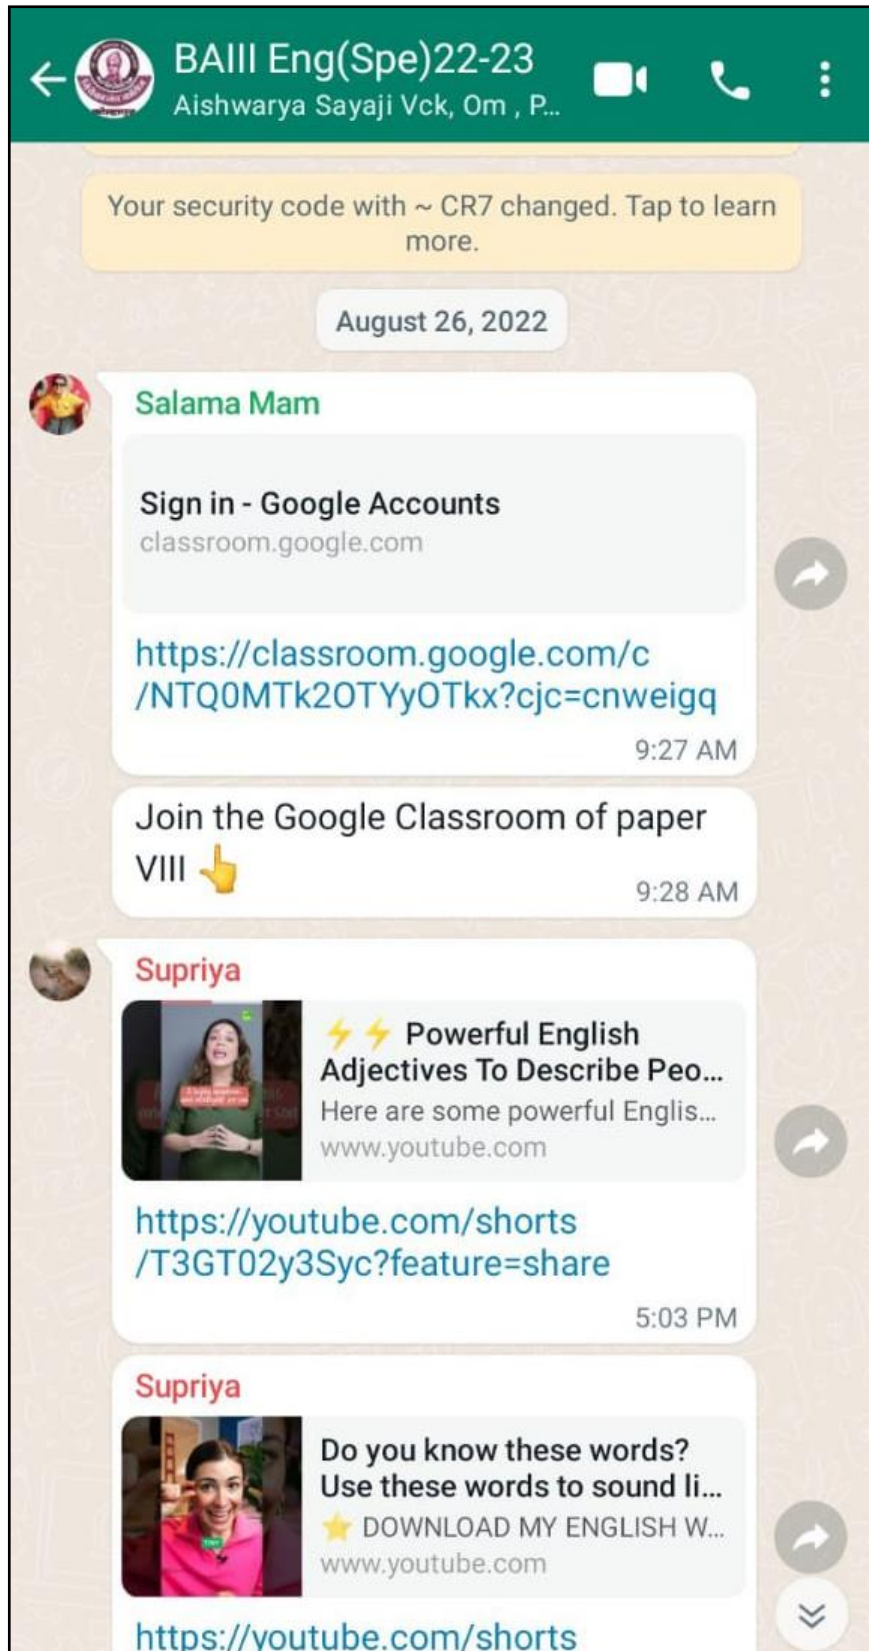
BAIII Eng(Spe)22-23
Aishwarya Sayaji Vck, Om , P...

Your security code with ~ CR7 changed. Tap to learn more.

August 26, 2022

Salama Mam

Sign in - Google Accounts
classroom.google.com

https://classroom.google.com/c/NTQ0MTk2OTYyOTkx?cjc=cnweigq

9:27 AM

Join the Google Classroom of paper VIII 👆 9:28 AM

Supriya

⚡⚡ Powerful English Adjectives To Describe Peo...
Here are some powerful Englis...
www.youtube.com

https://youtube.com/shorts/T3GT02y3Syc?feature=share

5:03 PM

Supriya

Do you know these words? Use these words to sound li...
⭐ DOWNLOAD MY ENGLISH W...
www.youtube.com

https://youtube.com/shorts